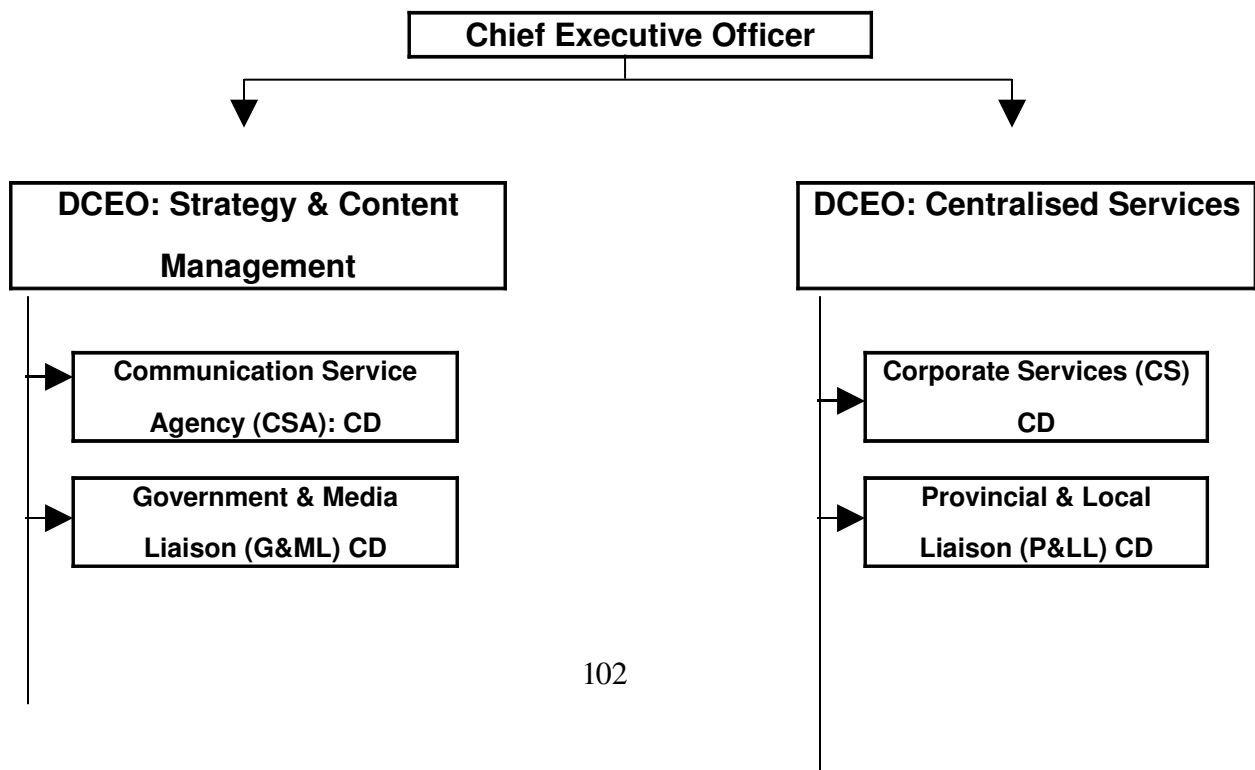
Chief Executive Officer

DCEO: Strategy & Content Management

Communication Service Agency (CSA): CD

Government & Media Liaison (G&ML) CD

DCEO: Centralised Services

Corporate Services (CS) CD

Provincial & Local Liaison (P&LL) CD

102